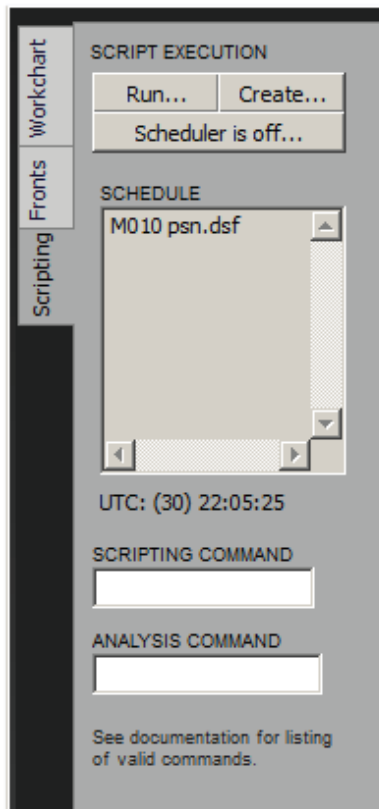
Workchart
Fronts
Scripting

SCRIPT EXECUTION
Run...
Create...
Scheduler is off...

SCHEDULE
M010 psn.dsf

UTC: (30) 22:05:25

SCRIPTING COMMAND

ANALYSIS COMMAND

See documentation for listing of valid commands.